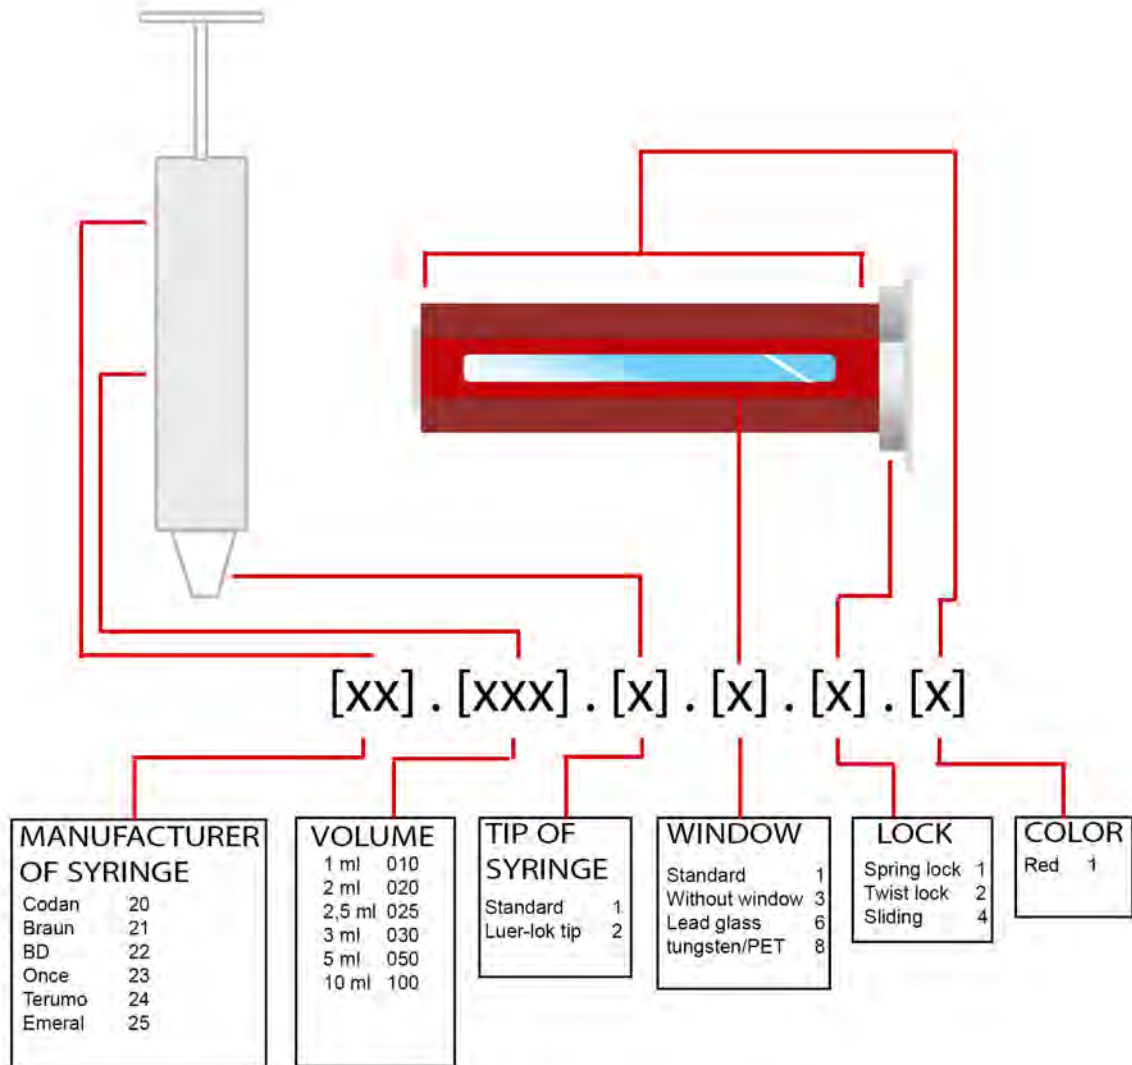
[xx] . [xxx] . [x] . [x] . [x] . [x]

MANUFACTURER OF SYRINGE

| | |
|---|---|
| Codan | 20 |
| Braun | 21 |
| BD | 22 |
| Once | 23 |
| Terumo | 24 |
| Emeral | 25 |

VOLUME

| | |
|---|---|
| 1 ml | 010 |
| 2 ml | 020 |
| 2,5 ml | 025 |
| 3 ml | 030 |
| 5 ml | 050 |
| 10 ml | 100 |

TIP OF SYRINGE

| | |
|---|---|
| Standard | 1 |
| Luer-lok tip | 2 |

WINDOW

| | |
|---|---|
| Standard | 1 |
| Without window | 3 |
| Lead glass | 6 |
| tungsten/PET | 8 |

LOCK

| | |
|---|---|
| Spring lock | 1 |
| Twist lock | 2 |
| Sliding | 4 |

COLOR

| | |
|---|---|
| Red | 1 |